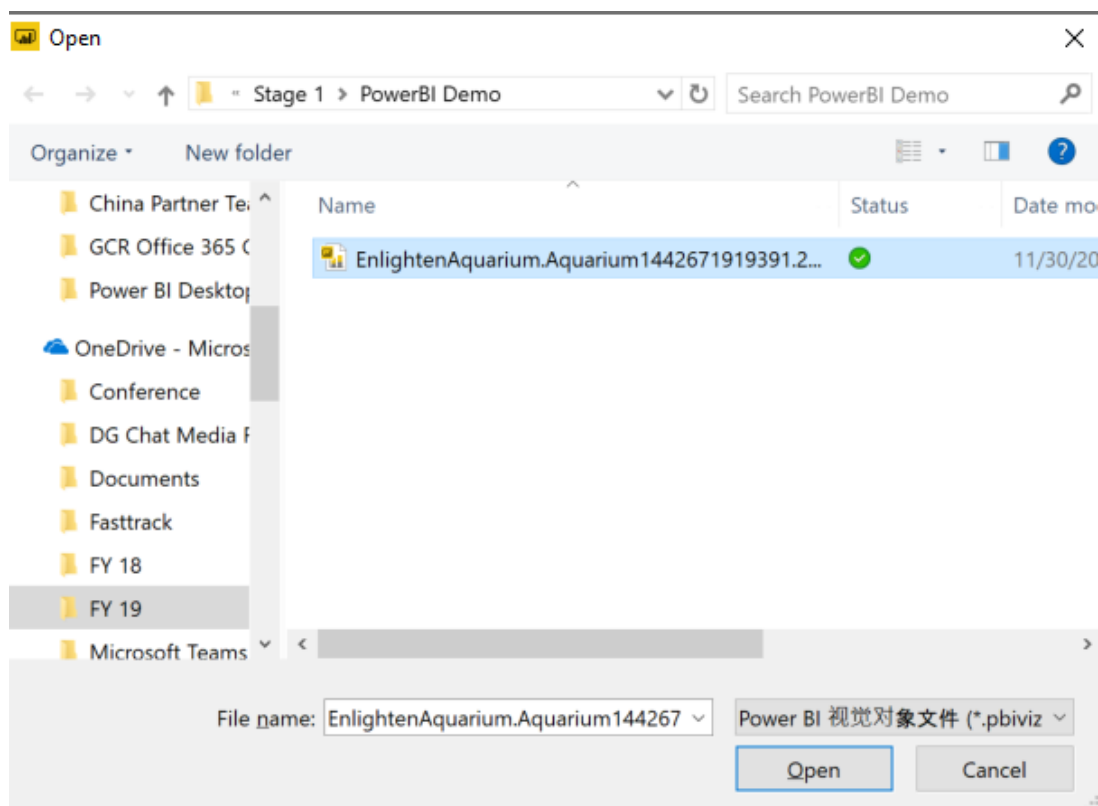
Open

« Stage 1 > PowerBI Demo

Search PowerBI Demo

Organize ▾ New folder

China Partner Te

GCR Office 365 C

Power BI Desktop

OneDrive - Micros

Conference

DG Chat Media F

Documents

Fasttrack

FY 18

FY 19

Microsoft Teams

| Name | Status | Date mo |
|---|---|---|
| EnlightenAquarium.Aquarium1442671919391.2... | | 11/30/20 |

File name: EnlightenAquarium.Aquarium144267

Power BI 视觉对象文件 (*.pbiviz

Open

Cancel